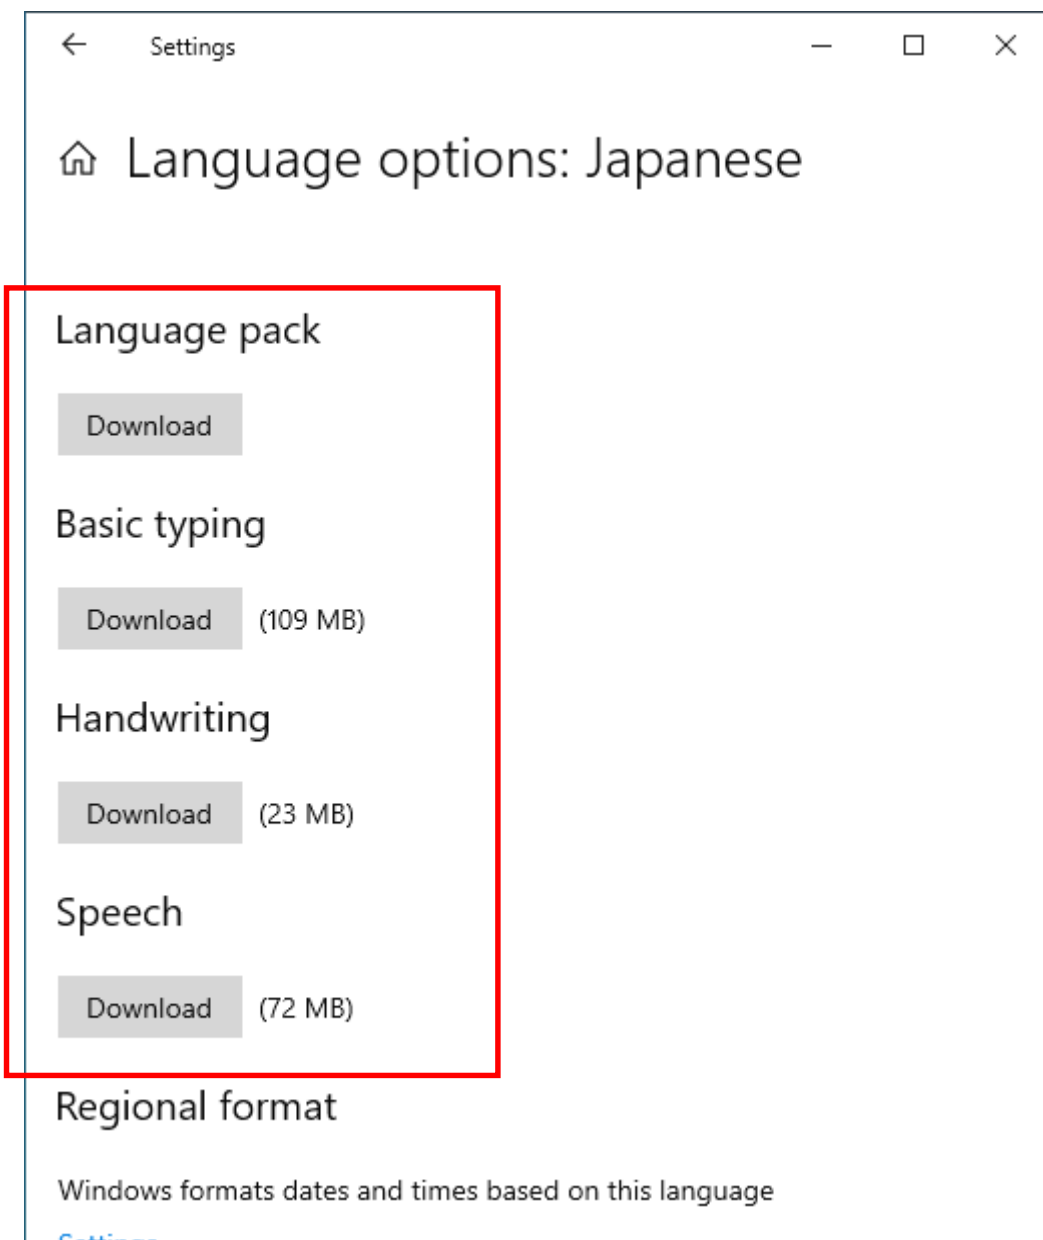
Settings

Language options: Japanese

Language pack

Download

Basic typing

Download (109 MB)

Handwriting

Download (23 MB)

Speech

Download (72 MB)

Regional format

Windows formats dates and times based on this language

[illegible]